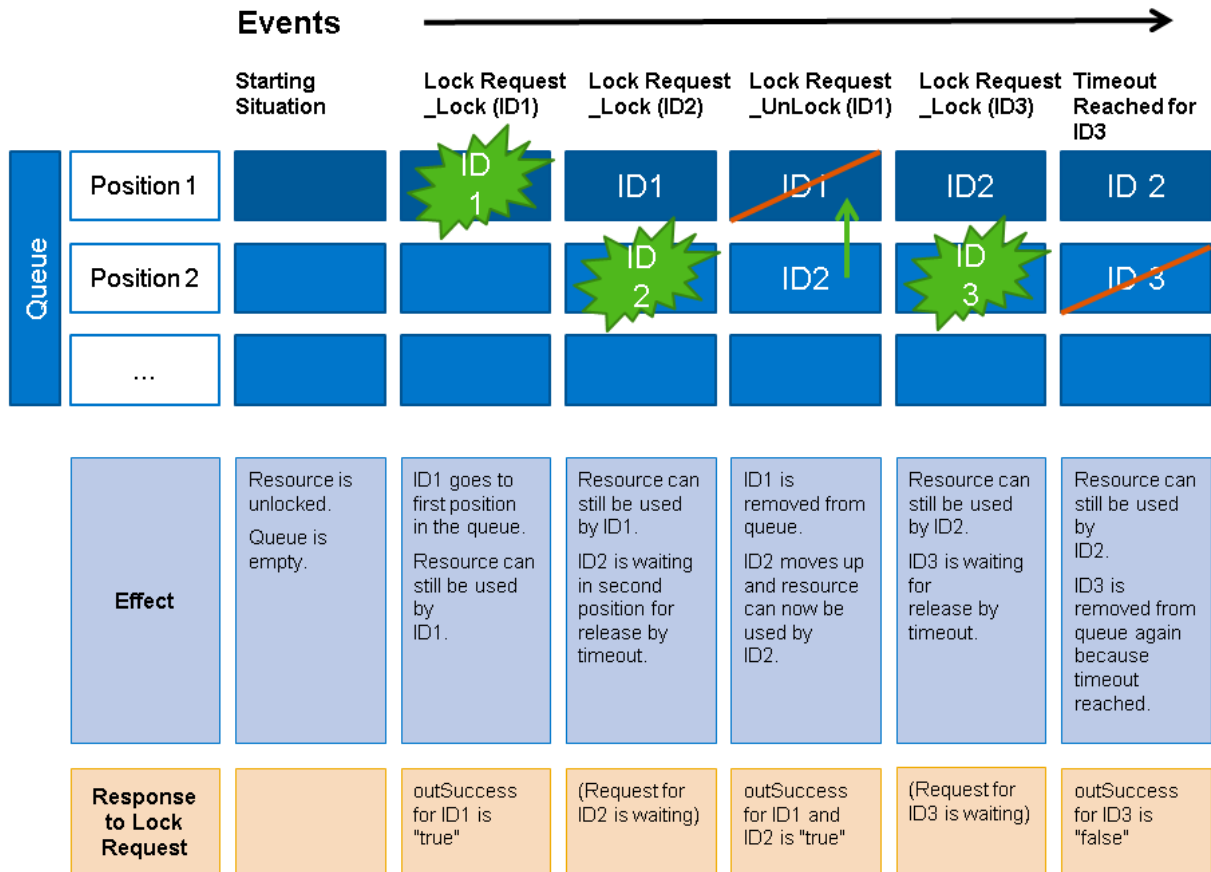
Events

| | | Starting Situation | Lock Request _Lock (ID1) | Lock Request _Lock (ID2) | Lock Request _UnLock (ID1) | Lock Request _Lock (ID3) | Timeout Reached for ID3 |
|---|---|---|---|---|---|---|---|
| Queue | Position 1 | | ID 1 | ID1 | ID1 | ID2 | ID 2 |
| | Position 2 | | | ID 2 | ID2 | ID 3 | ID 3 |
| | ... | | | | | | |
| Effect | | Resource is unlocked. Queue is empty. | ID1 goes to first position in the queue. Resource can still be used by ID1. | Resource can still be used by ID1. ID2 is waiting in second position for release by timeout. | ID1 is removed from queue. ID2 moves up and resource can now be used by ID2. | Resource can still be used by ID2. ID3 is waiting for release by timeout. | Resource can still be used by ID2. ID3 is removed from queue again because timeout reached. |
| Response to Lock Request | | | outSuccess for ID1 is "true" | (Request for ID2 is waiting) | outSuccess for ID1 and ID2 is "true" | (Request for ID3 is waiting) | outSuccess for ID3 is "false" |